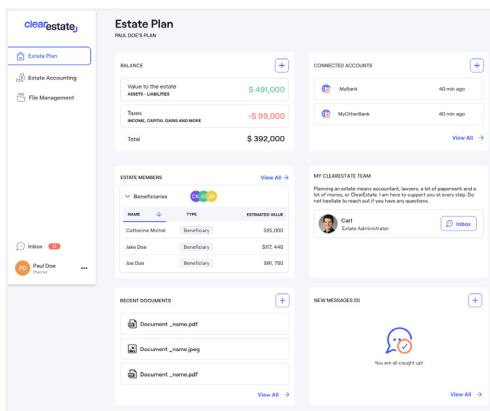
clearestate

Estate Plan

Estate Accounting

File Management

Inbox 12

PD Paul Doe Planner

Estate Plan
PAUL DOE'S PLAN

BALANCE

Value to the estate
ASSETS - LIABILITIES
$ 491,000

Taxes
INCOME, CAPITAL GAINS AND MORE
-$ 99,000

Total
$ 392,000

CONNECTED ACCOUNTS

MyBank 40 min ago

MyOtherBank 40 min ago

View All

ESTATE MEMBERS
View All

Beneficiaries CM JD JD

| NAME | TYPE | ESTIMATED VALUE |
|---|---|---|
| Catherine Michel | Beneficiary | \$25,000 |
| Jake Doe | Beneficiary | \$117, 440 |
| Joe Doe | Beneficiary | \$91, 760 |

MY CLEARESTATE TEAM

Planning an estate means accountant, lawyers, a lot of paperwork and a lot of money, or ClearEstate. I am here to support you at every step. Do not hesitate to reach out if you have any questions.

Carl
Estate Administrator
Inbox

RECENT DOCUMENTS

Document _name.pdf

Document _name.jpeg

Document _name.pdf

View All

NEW MESSAGES (0)

You are all caught up!

View All